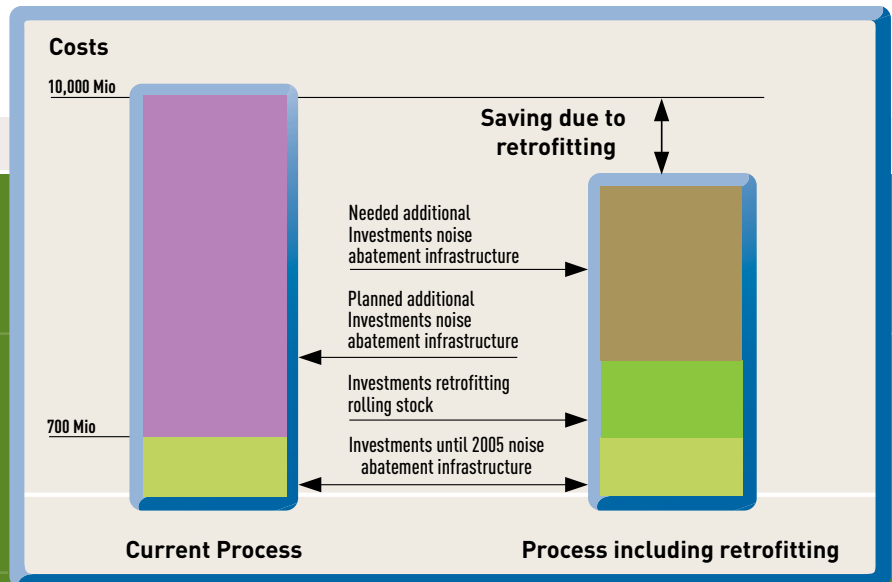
Costs

10,000 Mio

Saving due to retrofitting

Needed additional Investments noise abatement infrastructure

Planned additional Investments noise abatement infrastructure

Investments retrofitting rolling stock

700 Mio

Investments until 2005 noise abatement infrastructure

Current Process

Process including retrofitting